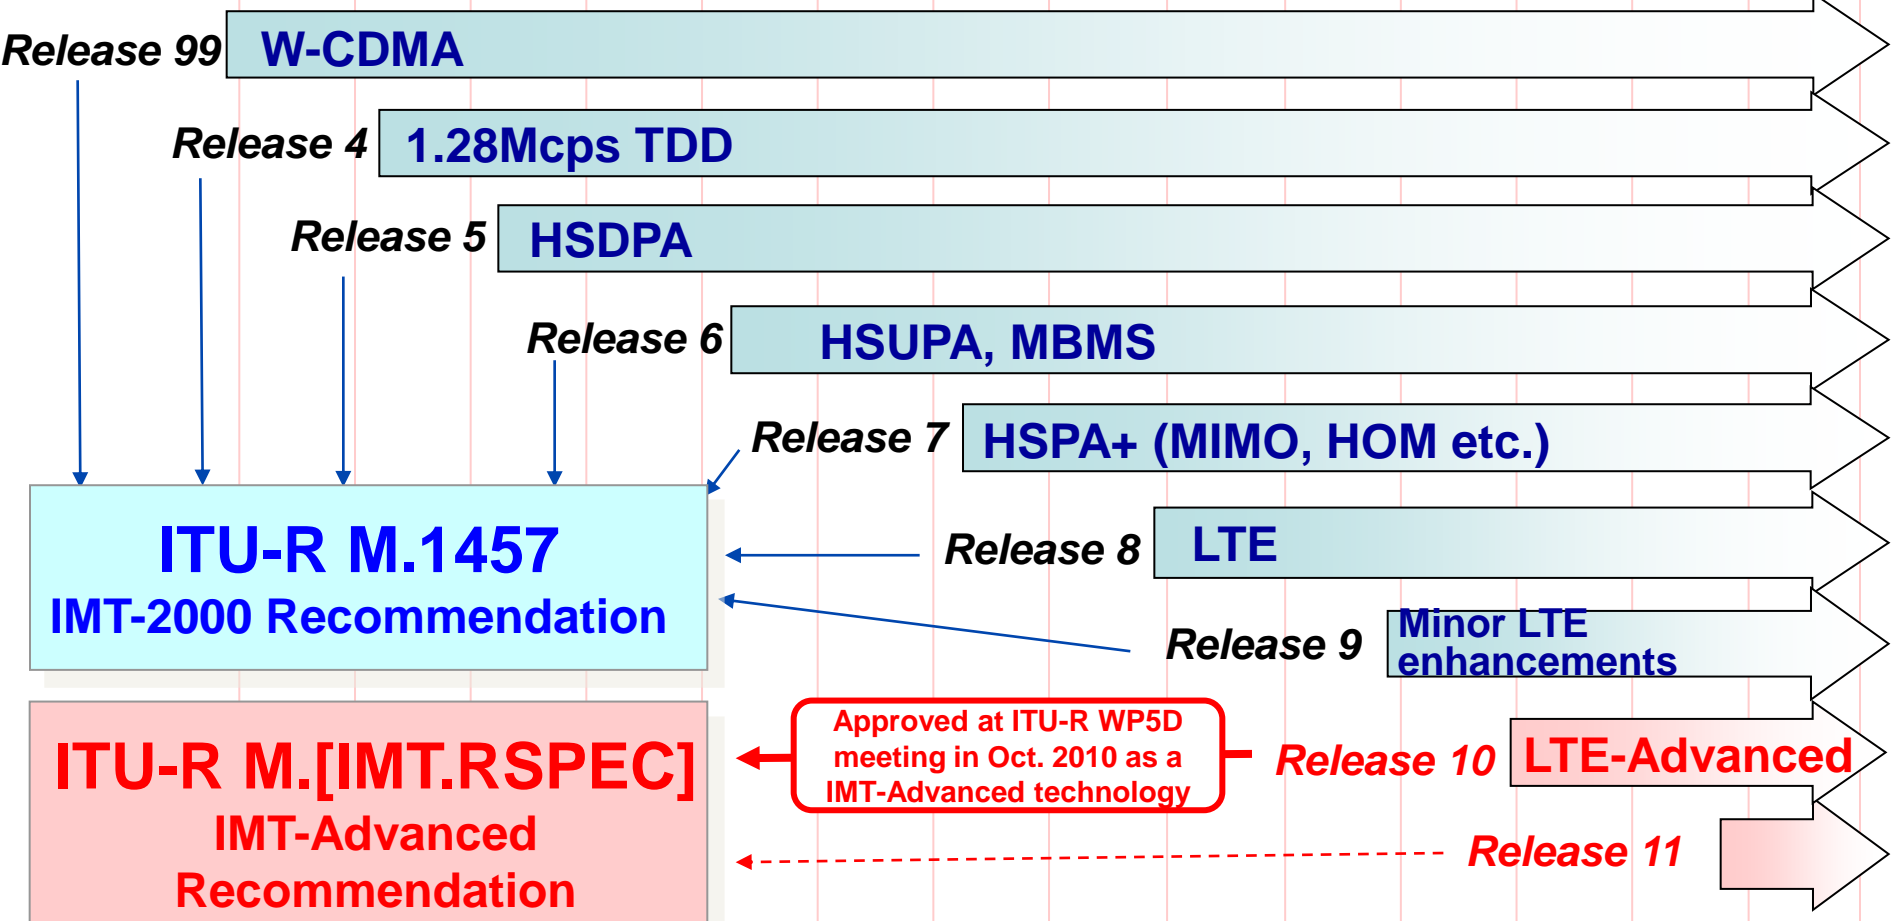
Release 99 W-CDMA

Release 4 1.28Mcps TDD

Release 5 HSDPA

Release 6 HSUPA, MBMS

Release 7 HSPA+ (MIMO, HOM etc.)

ITU-R M.1457
IMT-2000 Recommendation

Release 8 LTE

Release 9 Minor LTE enhancements

ITU-R M.[IMT.RSPEC]
IMT-Advanced Recommendation

Approved at ITU-R WP5D meeting in Oct. 2010 as a IMT-Advanced technology

Release 10 LTE-Advanced

Release 11